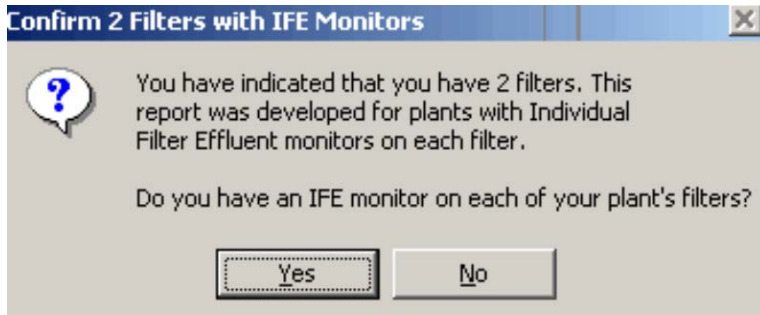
Confirm 2 Filters with IFE Monitors

You have indicated that you have 2 filters. This report was developed for plants with Individual Filter Effluent monitors on each filter.

Do you have an IFE monitor on each of your plant's filters?

Yes

No